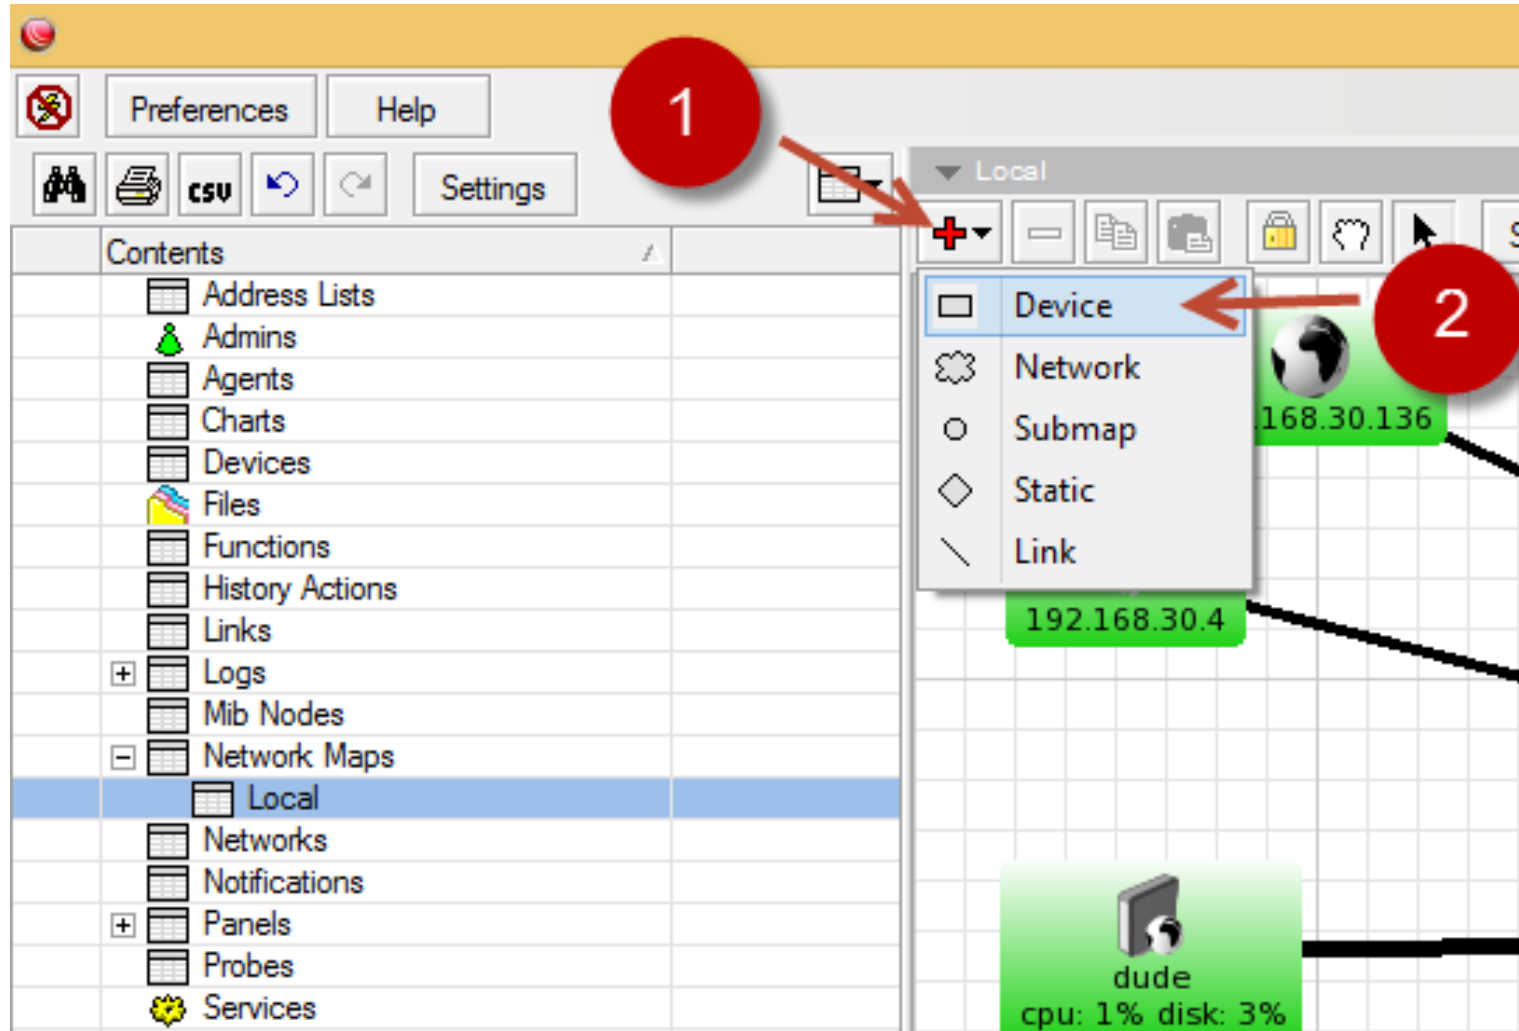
Preferences
Help

csv
Settings

1

Local

Contents
Address Lists
Admins
Agents
Charts
Devices
Files
Functions
History Actions
Links
Logs
Mib Nodes
Network Maps
Local
Networks
Notifications
Panels
Probes
Services

Device
Network
Submap
Static
Link

2

.168.30.136
192.168.30.4
dude
cpu: 1% disk: 3%